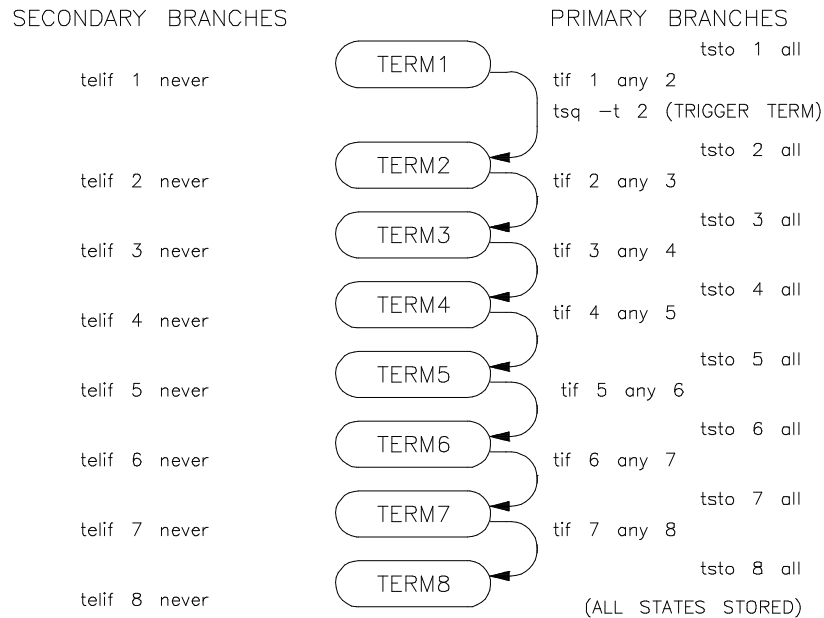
SECONDARY BRANCHES

PRIMARY BRANCHES

tsto 1 all

TERM1

telif 1 never

tif 1 any 2

tsq −t 2 (TRIGGER TERM)

tsto 2 all

TERM2

telif 2 never

tif 2 any 3

tsto 3 all

TERM3

telif 3 never

tif 3 any 4

tsto 4 all

TERM4

telif 4 never

tif 4 any 5

tsto 5 all

TERM5

telif 5 never

tif 5 any 6

tsto 6 all

TERM6

telif 6 never

tif 6 any 7

tsto 7 all

TERM7

telif 7 never

tif 7 any 8

tsto 8 all

TERM8

telif 8 never

(ALL STATES STORED)